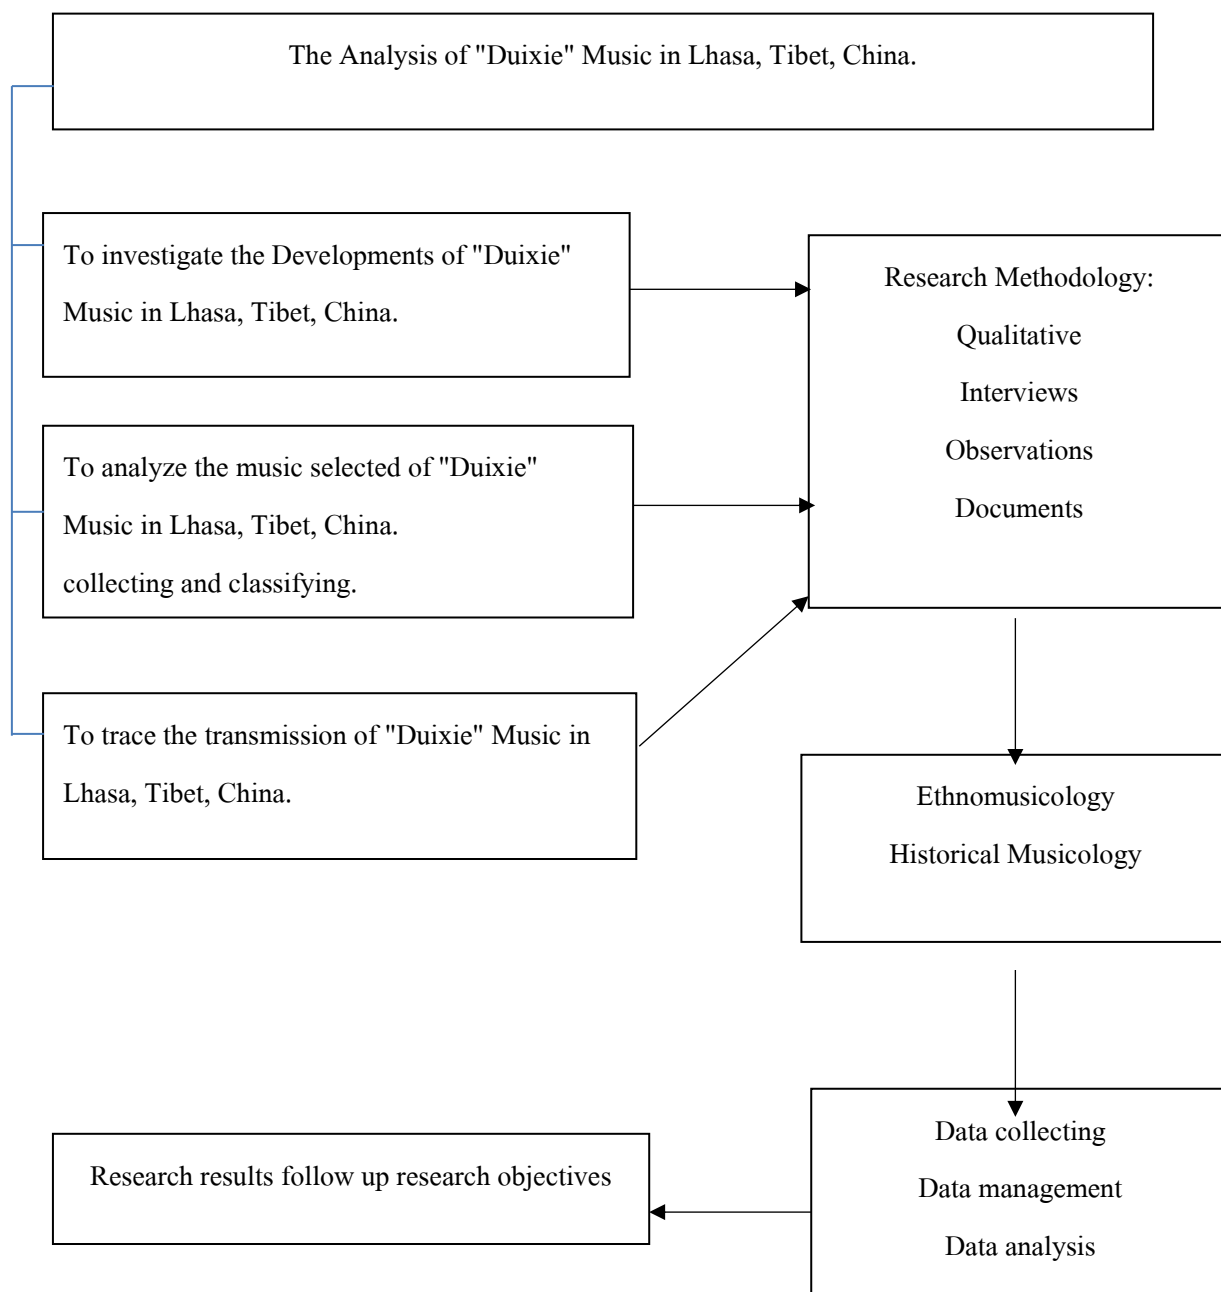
The Analysis of "Duixie" Music in Lhasa, Tibet, China.

To investigate the Developments of "Duixie" Music in Lhasa, Tibet, China.

To analyze the music selected of "Duixie" Music in Lhasa, Tibet, China.
collecting and classifying.

To trace the transmission of "Duixie" Music in Lhasa, Tibet, China.

Research Methodology:
Qualitative
Interviews
Observations
Documents

Ethnomusicology
Historical Musicology

Data collecting
Data management
Data analysis

Research results follow up research objectives